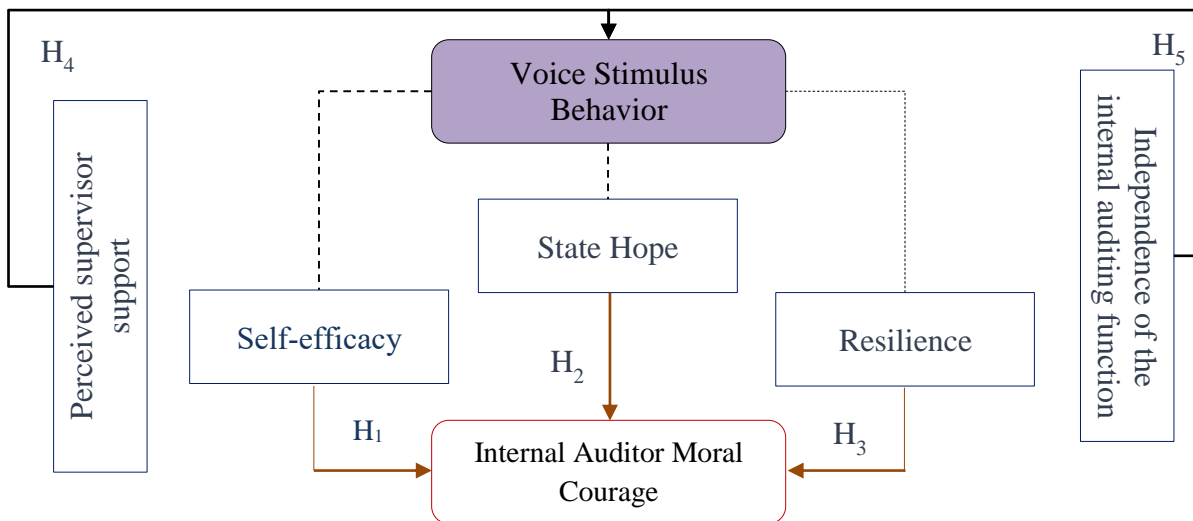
$H_4$

Voice Stimulus Behavior

$H_5$

Perceived supervisor support

State Hope

Independence of the internal auditing function

Self-efficacy

Resilience

$H_2$

$H_1$

$H_3$

Internal Auditor Moral Courage